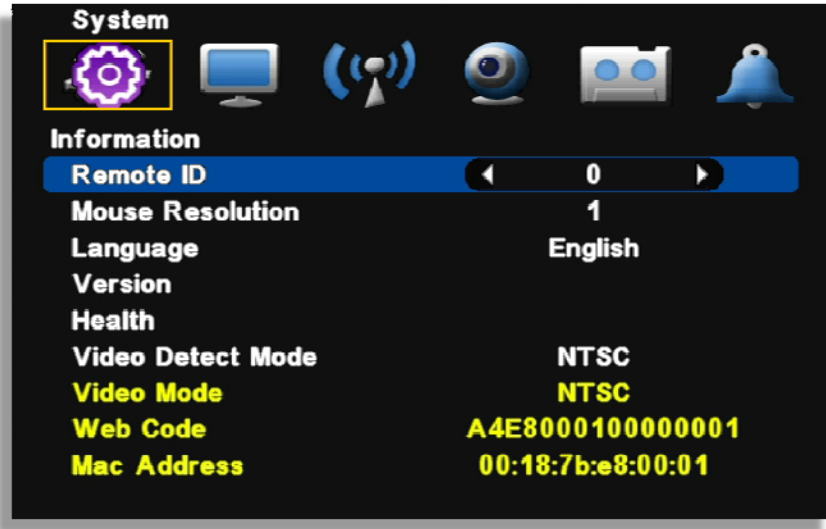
System

Information

| | |
|---|---|
| Remote ID | 0 |
| Mouse Resolution | 1 |
| Language | English |
| Version | |
| Health | |
| Video Detect Mode | NTSC |
| Video Mode | NTSC |
| Web Code | A4E8000100000001 |
| Mac Address | 00:18:7b:e8:00:01 |